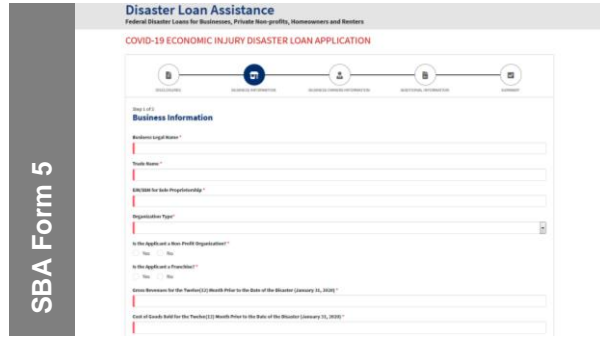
SBA Form 5

Disaster Loan Assistance
Federal Disaster Loans for Businesses, Private Non-profits, Homeowners and Renters

COVID-19 ECONOMIC INJURY DISASTER LOAN APPLICATION

DISCLOSURES
BUSINESS INFORMATION
BUSINESS OWNER INFORMATION
ADDITIONAL INFORMATION
SUMMARY

Step 1 of 2
Business Information

Business Legal Name *

Trade Name *

EIN/SSN for Sole Proprietorship *

Organization Type *

Is the Applicant a Non-Profit Organization? *
Yes No

Is the Applicant a Franchise? *
Yes No

Gross Revenues for the Twelve(12) Month Prior to the Date of the Disaster (January 31, 2020) *

Cost of Goods Sold for the Twelve(12) Month Prior to the Date of the Disaster (January 31, 2020) *